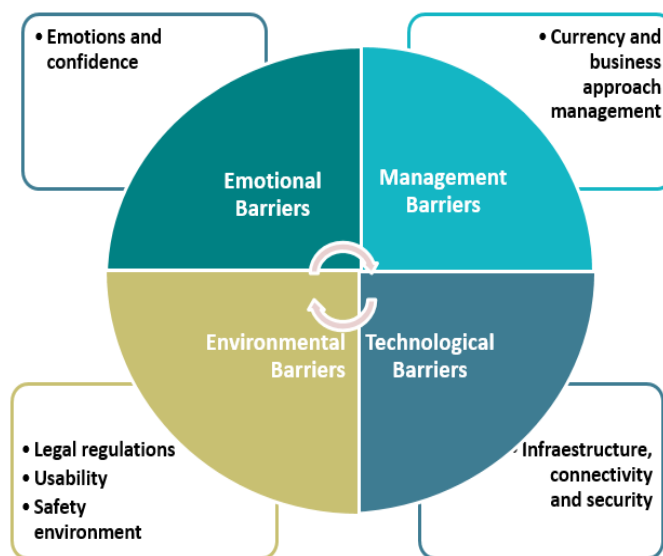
• Emotions and confidence

• Currency and business approach management

Emotional Barriers

Management Barriers

Environmental Barriers

Technological Barriers

• Legal regulations
• Usability
• Safety environment

• Infraestructure, connectivity and security